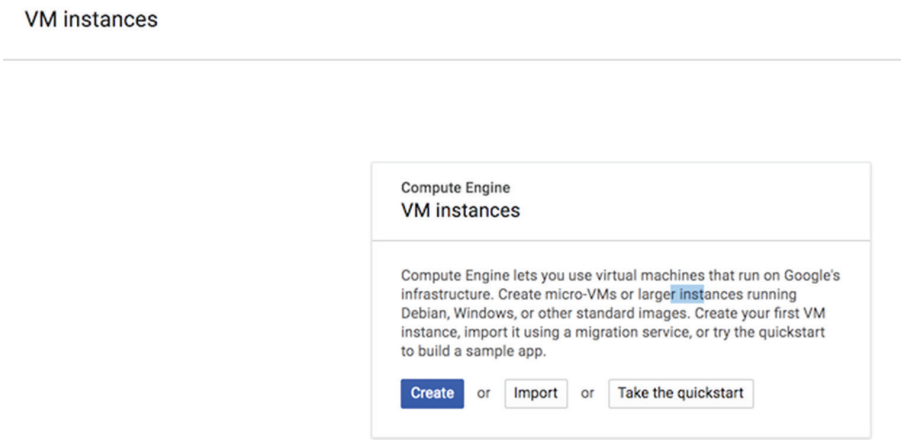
VM instances

Compute Engine
VM instances

Compute Engine lets you use virtual machines that run on Google's infrastructure. Create micro-VMs or larger instances running Debian, Windows, or other standard images. Create your first VM instance, import it using a migration service, or try the quickstart to build a sample app.

Create or Import or Take the quickstart